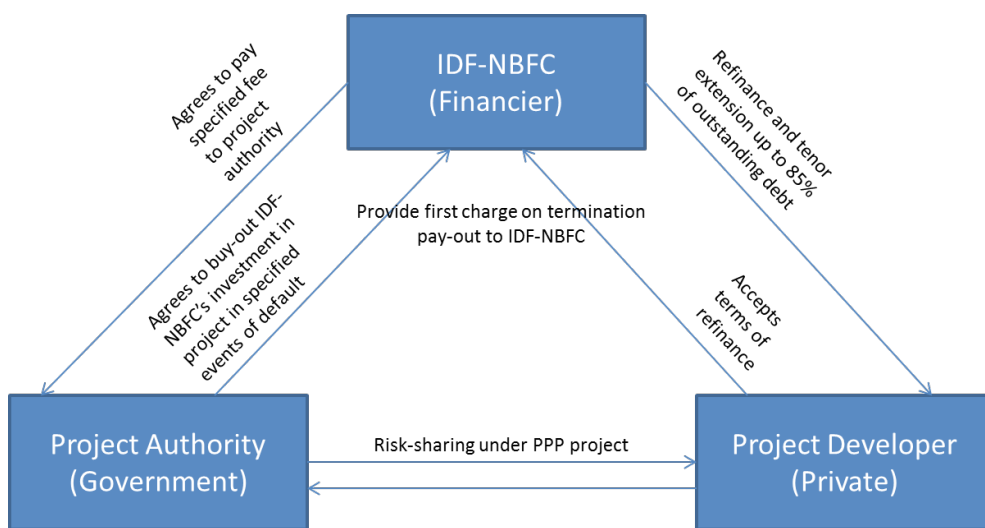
IDF-NBFC
(Financier)

Agrees to pay specified fee to project authority

Refinance and tenor extension up to 85% of outstanding debt

Provide first charge on termination pay-out to IDF-NBFC

Agrees to buy-out IDF-NBFC's investment in project in specified events of default

Accepts terms of refinance

Project Authority
(Government)

Risk-sharing under PPP project

Project Developer
(Private)